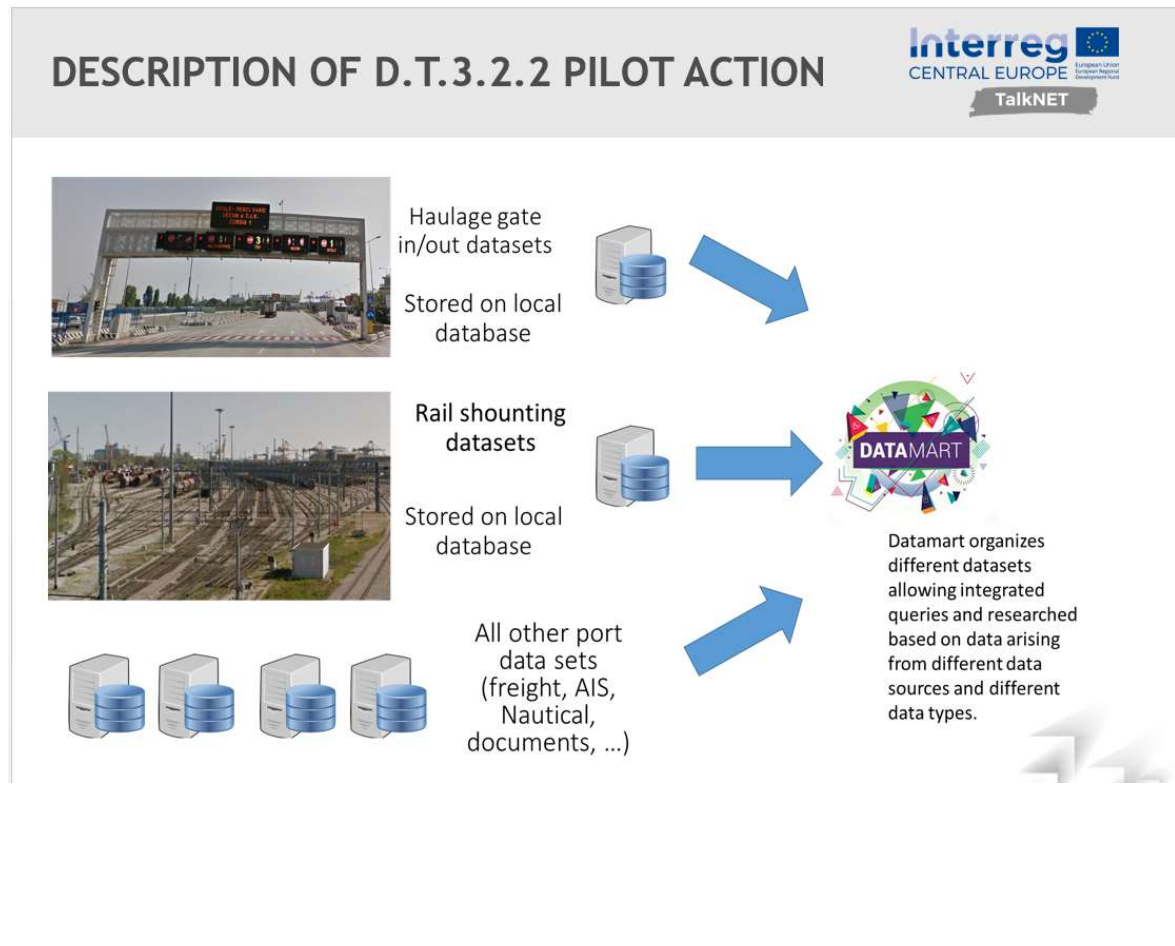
DESCRIPTION OF D.T.3.2.2 PILOT ACTION

Interreg
CENTRAL EUROPE
European Union
European Regional Development Fund
TalkNET

Haulage gate in/out datasets

Stored on local database

Rail shounting datasets

Stored on local database

All other port data sets (freight, AIS, Nautical, documents, …)

DATAMART

Datamart organizes different datasets allowing integrated queries and researched based on data arising from different data sources and different data types.